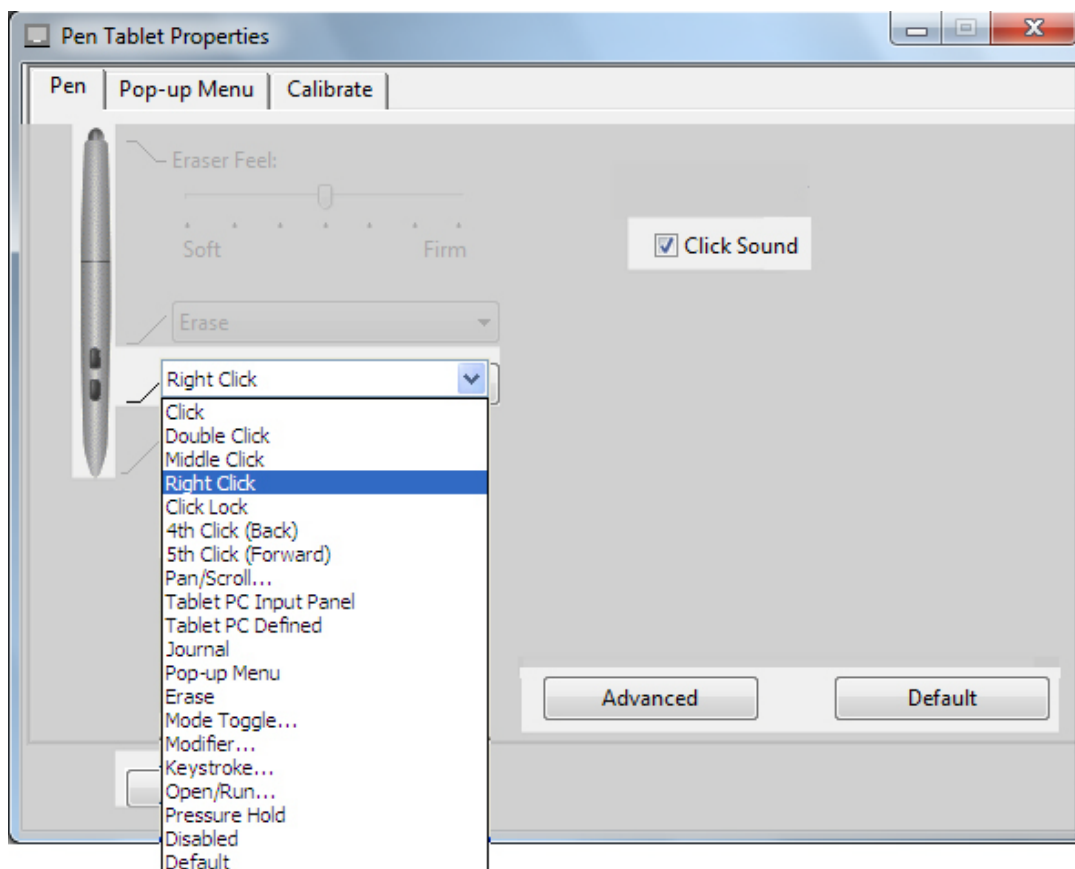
Pen Tablet Properties

Pen | Pop-up Menu | Calibrate

Eraser Feel:

Soft

Firm

Click Sound

Erase

Right Click

Click
Double Click
Middle Click
Right Click
Click Lock
4th Click (Back)
5th Click (Forward)
Pan/Scroll...
Tablet PC Input Panel
Tablet PC Defined
Journal
Pop-up Menu
Erase
Mode Toggle...
Modifier...
Keystroke...
Open/Run...
Pressure Hold
Disabled
Default

Advanced

Default